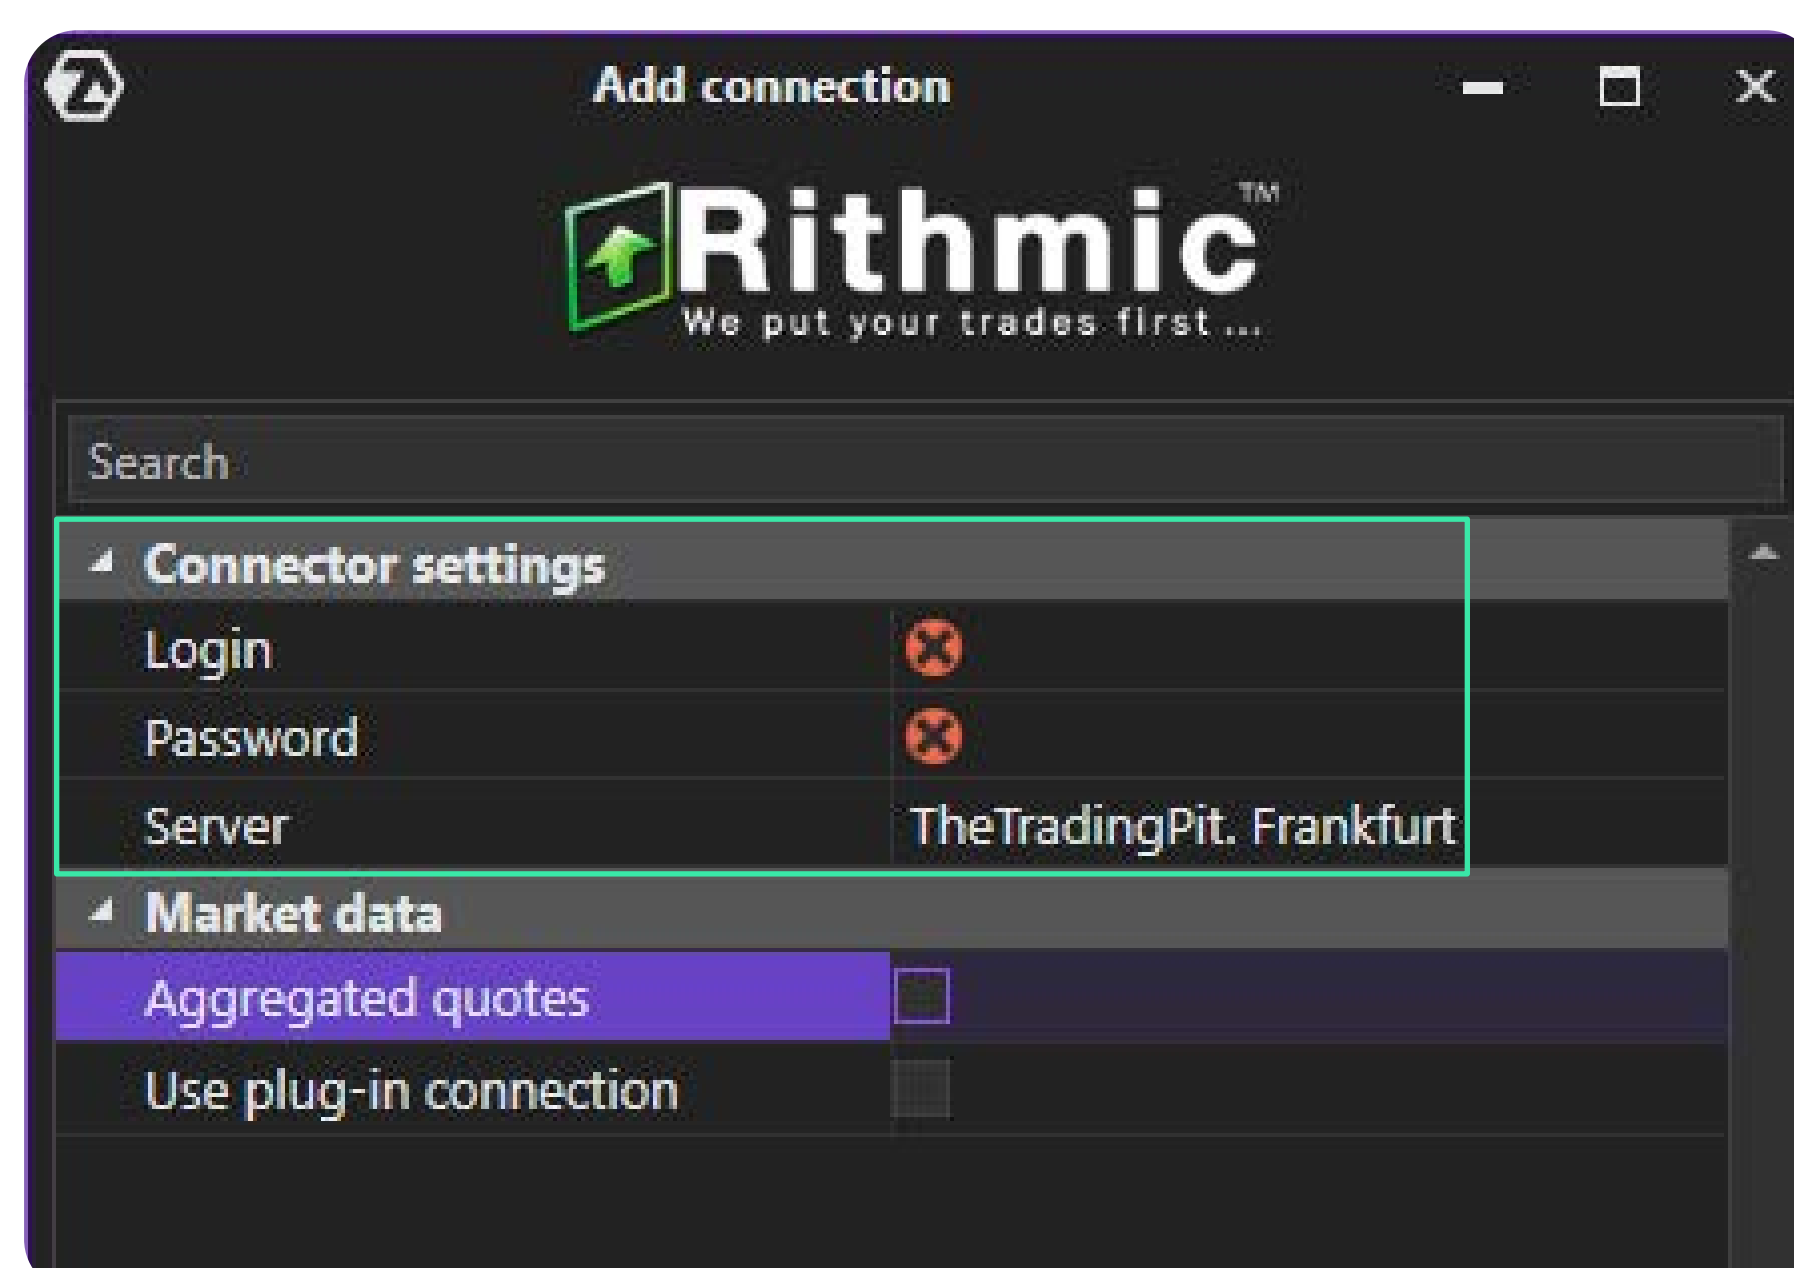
Add connection

Rithmic™
We put your trades first ...

Search

Connector settings

| Login | |
|---|---|
| Password | |
| Server | TheTradingPit. Frankfurt |

Market data

| Aggregated quotes | |
|---|---|
| Use plug-in connection | |